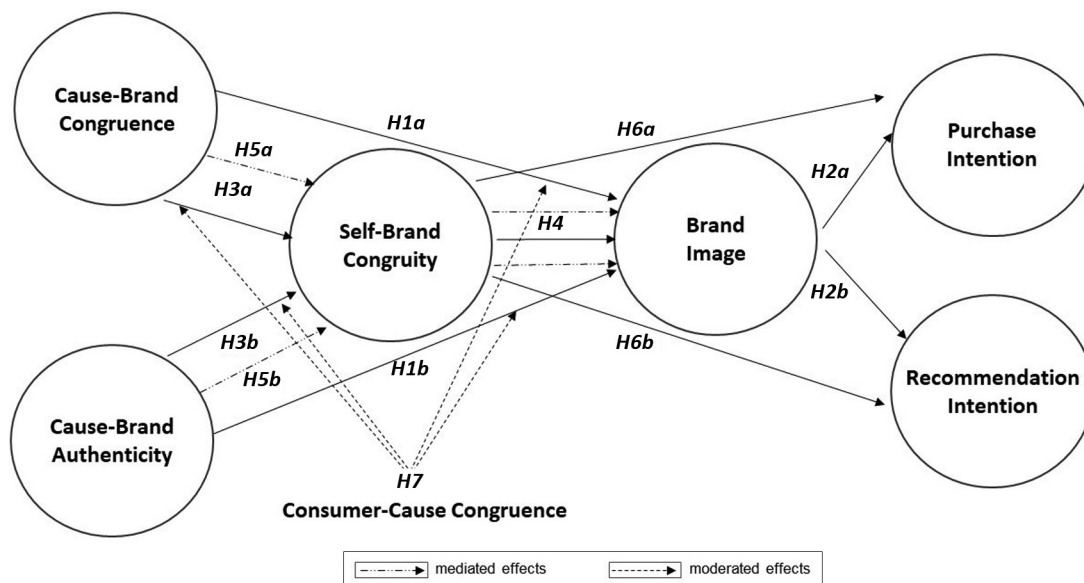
Cause-Brand Congruence

H1a

H6a

Purchase Intention

H5a

H3a

H2a

Self-Brand Congruity

H4

Brand Image

H2b

H3b

H5b

H1b

H6b

Recommendation Intention

Cause-Brand Authenticity

H7

Consumer-Cause Congruence

mediated effects

moderated effects